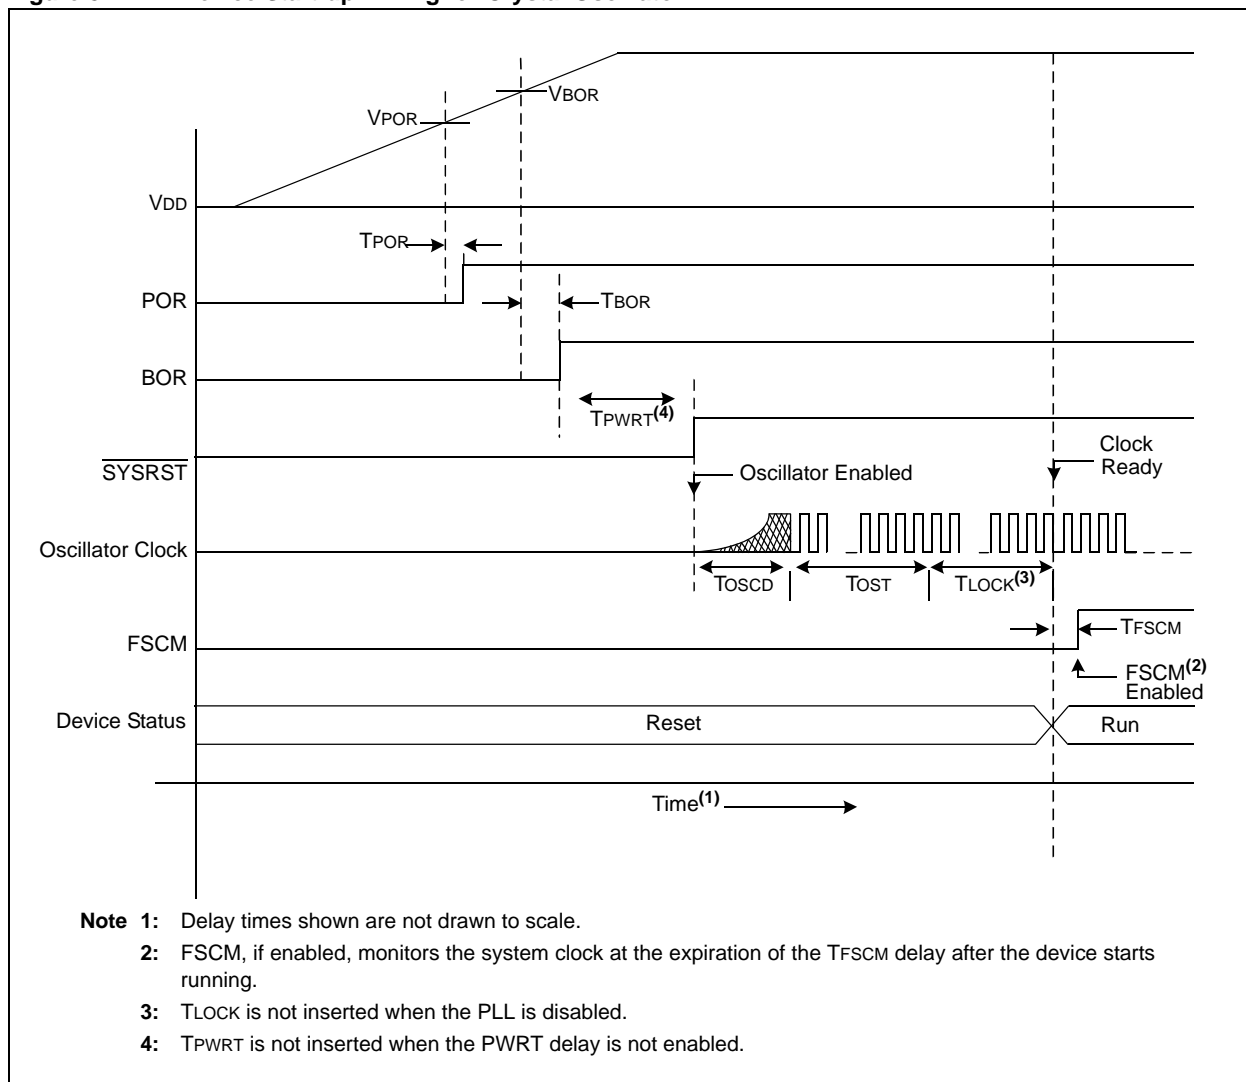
VBOR

VPOR

VDD

TPOR

POR

TBOR

BOR

TPWRT$^{(4)}$

$\overline{SYSRST}$

Oscillator Enabled

Clock Ready

Oscillator Clock

TOSCD

TOST

TLOCK$^{(3)}$

FSCM

TFSCM

FSCM$^{(2)}$ Enabled

Device Status

Reset

Run

Time$^{(1)}$

Note 1: Delay times shown are not drawn to scale.

2: FSCM, if enabled, monitors the system clock at the expiration of the TFSCM delay after the device starts running.

3: TLOCK is not inserted when the PLL is disabled.

4: TPWRT is not inserted when the PWRT delay is not enabled.